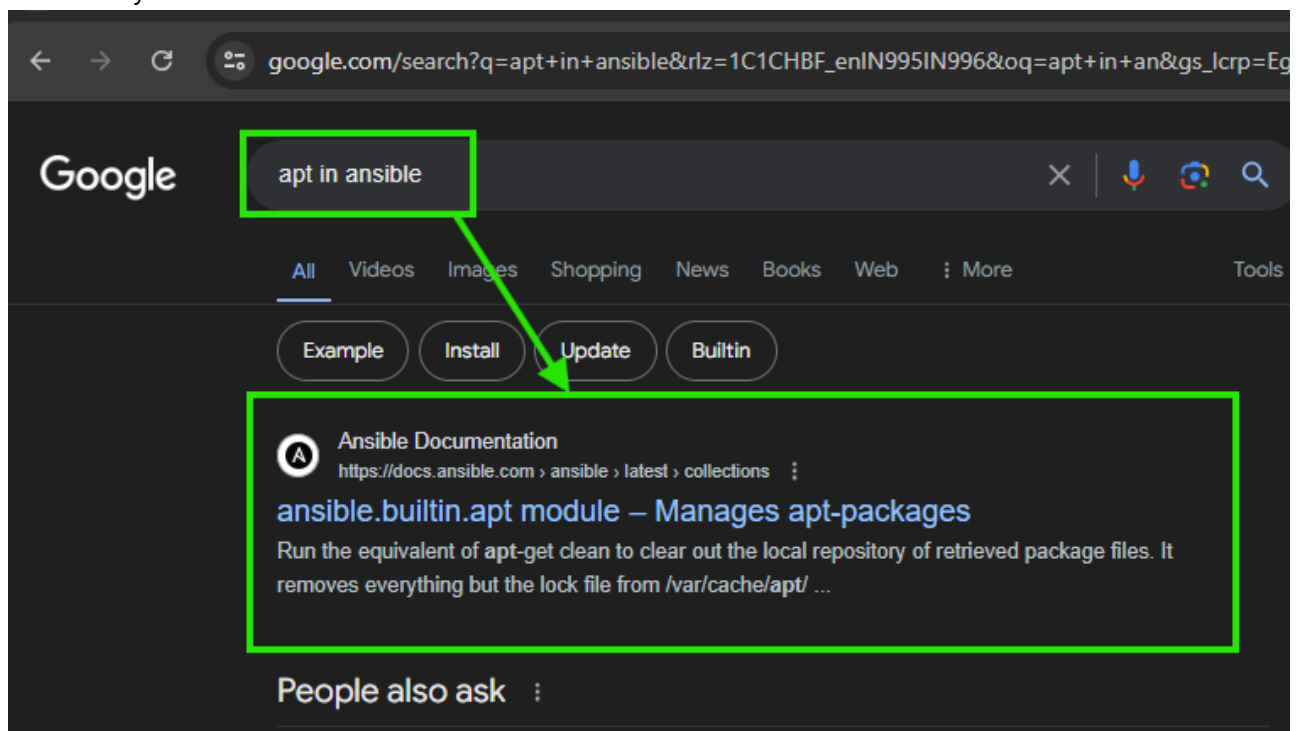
google.com/search?q=apt+in+ansible&rlz=1C1CHBF_enIN995IN996&oq=apt+in+an&gs_lcrp=Eg

Google

apt in ansible

All Videos Images Shopping News Books Web More Tools

Example Install Update Builtin

Ansible Documentation
https://docs.ansible.com › ansible › latest › collections

ansible.builtin.apt module – Manages apt-packages

Run the equivalent of apt-get clean to clear out the local repository of retrieved package files. It removes everything but the lock file from /var/cache/apt/ ...

People also ask